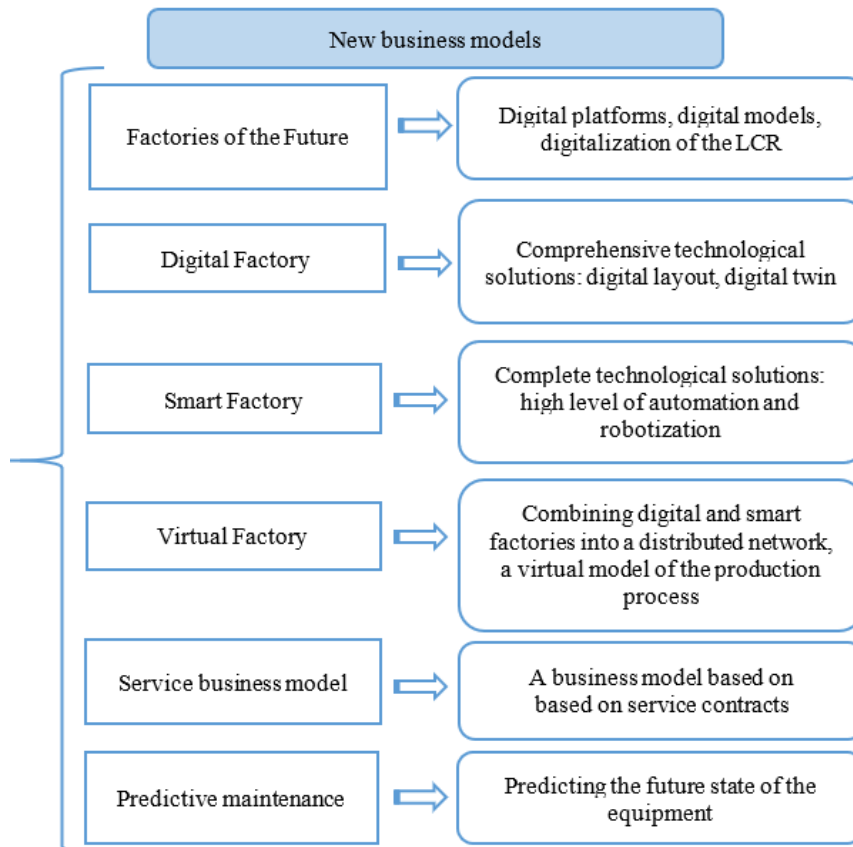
New business models

Factories of the Future

Digital platforms, digital models, digitalization of the LCR

Digital Factory

Comprehensive technological solutions: digital layout, digital twin

Smart Factory

Complete technological solutions: high level of automation and robotization

Virtual Factory

Combining digital and smart factories into a distributed network, a virtual model of the production process

Service business model

A business model based on based on service contracts

Predictive maintenance

Predicting the future state of the equipment